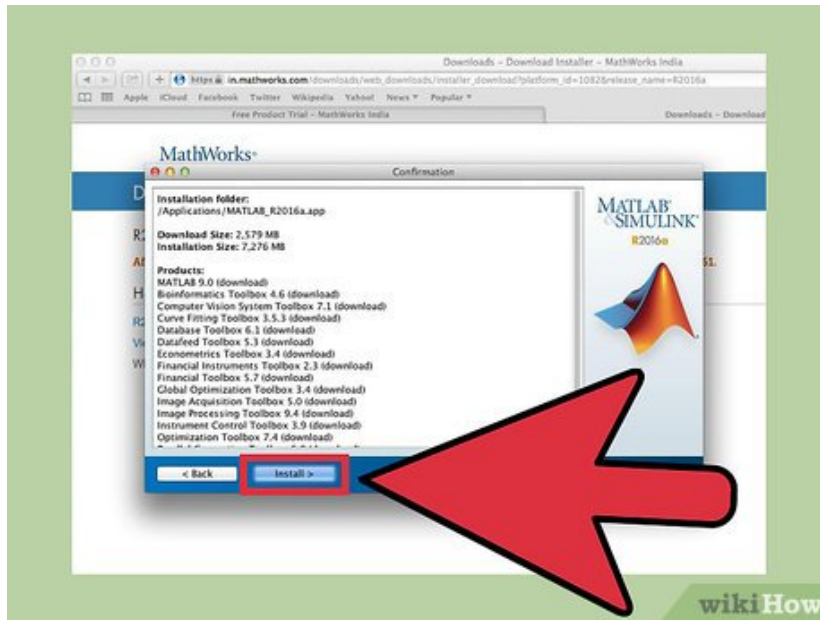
Downloads – Download Installer – MathWorks India

https in.mathworks.com/downloads/web_downloads/installer_download?platform_id=1082&release_name=R2016a

Apple iCloud Facebook Twitter Wikipedia Yahoo! News Popular

Free Product Trial – MathWorks India

Downloads – Download

MathWorks

D

R2

Al

H

R2

Vi

W

51.

Confirmation

Installation folder:
/Applications/MATLAB_R2016a.app

Download Size: 2,579 MB
Installation Size: 7,276 MB

Products:
MATLAB 9.0 (download)
Bioinformatics Toolbox 4.6 (download)
Computer Vision System Toolbox 7.1 (download)
Curve Fitting Toolbox 3.5.3 (download)
Database Toolbox 6.1 (download)
Datafeed Toolbox 5.3 (download)
Econometrics Toolbox 3.4 (download)
Financial Instruments Toolbox 2.3 (download)
Financial Toolbox 5.7 (download)
Global Optimization Toolbox 3.4 (download)
Image Acquisition Toolbox 5.0 (download)
Image Processing Toolbox 9.4 (download)
Instrument Control Toolbox 3.9 (download)
Optimization Toolbox 7.4 (download)
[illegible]

MATLAB SIMULINK
R2016a

< Back

Install >

wikiHow